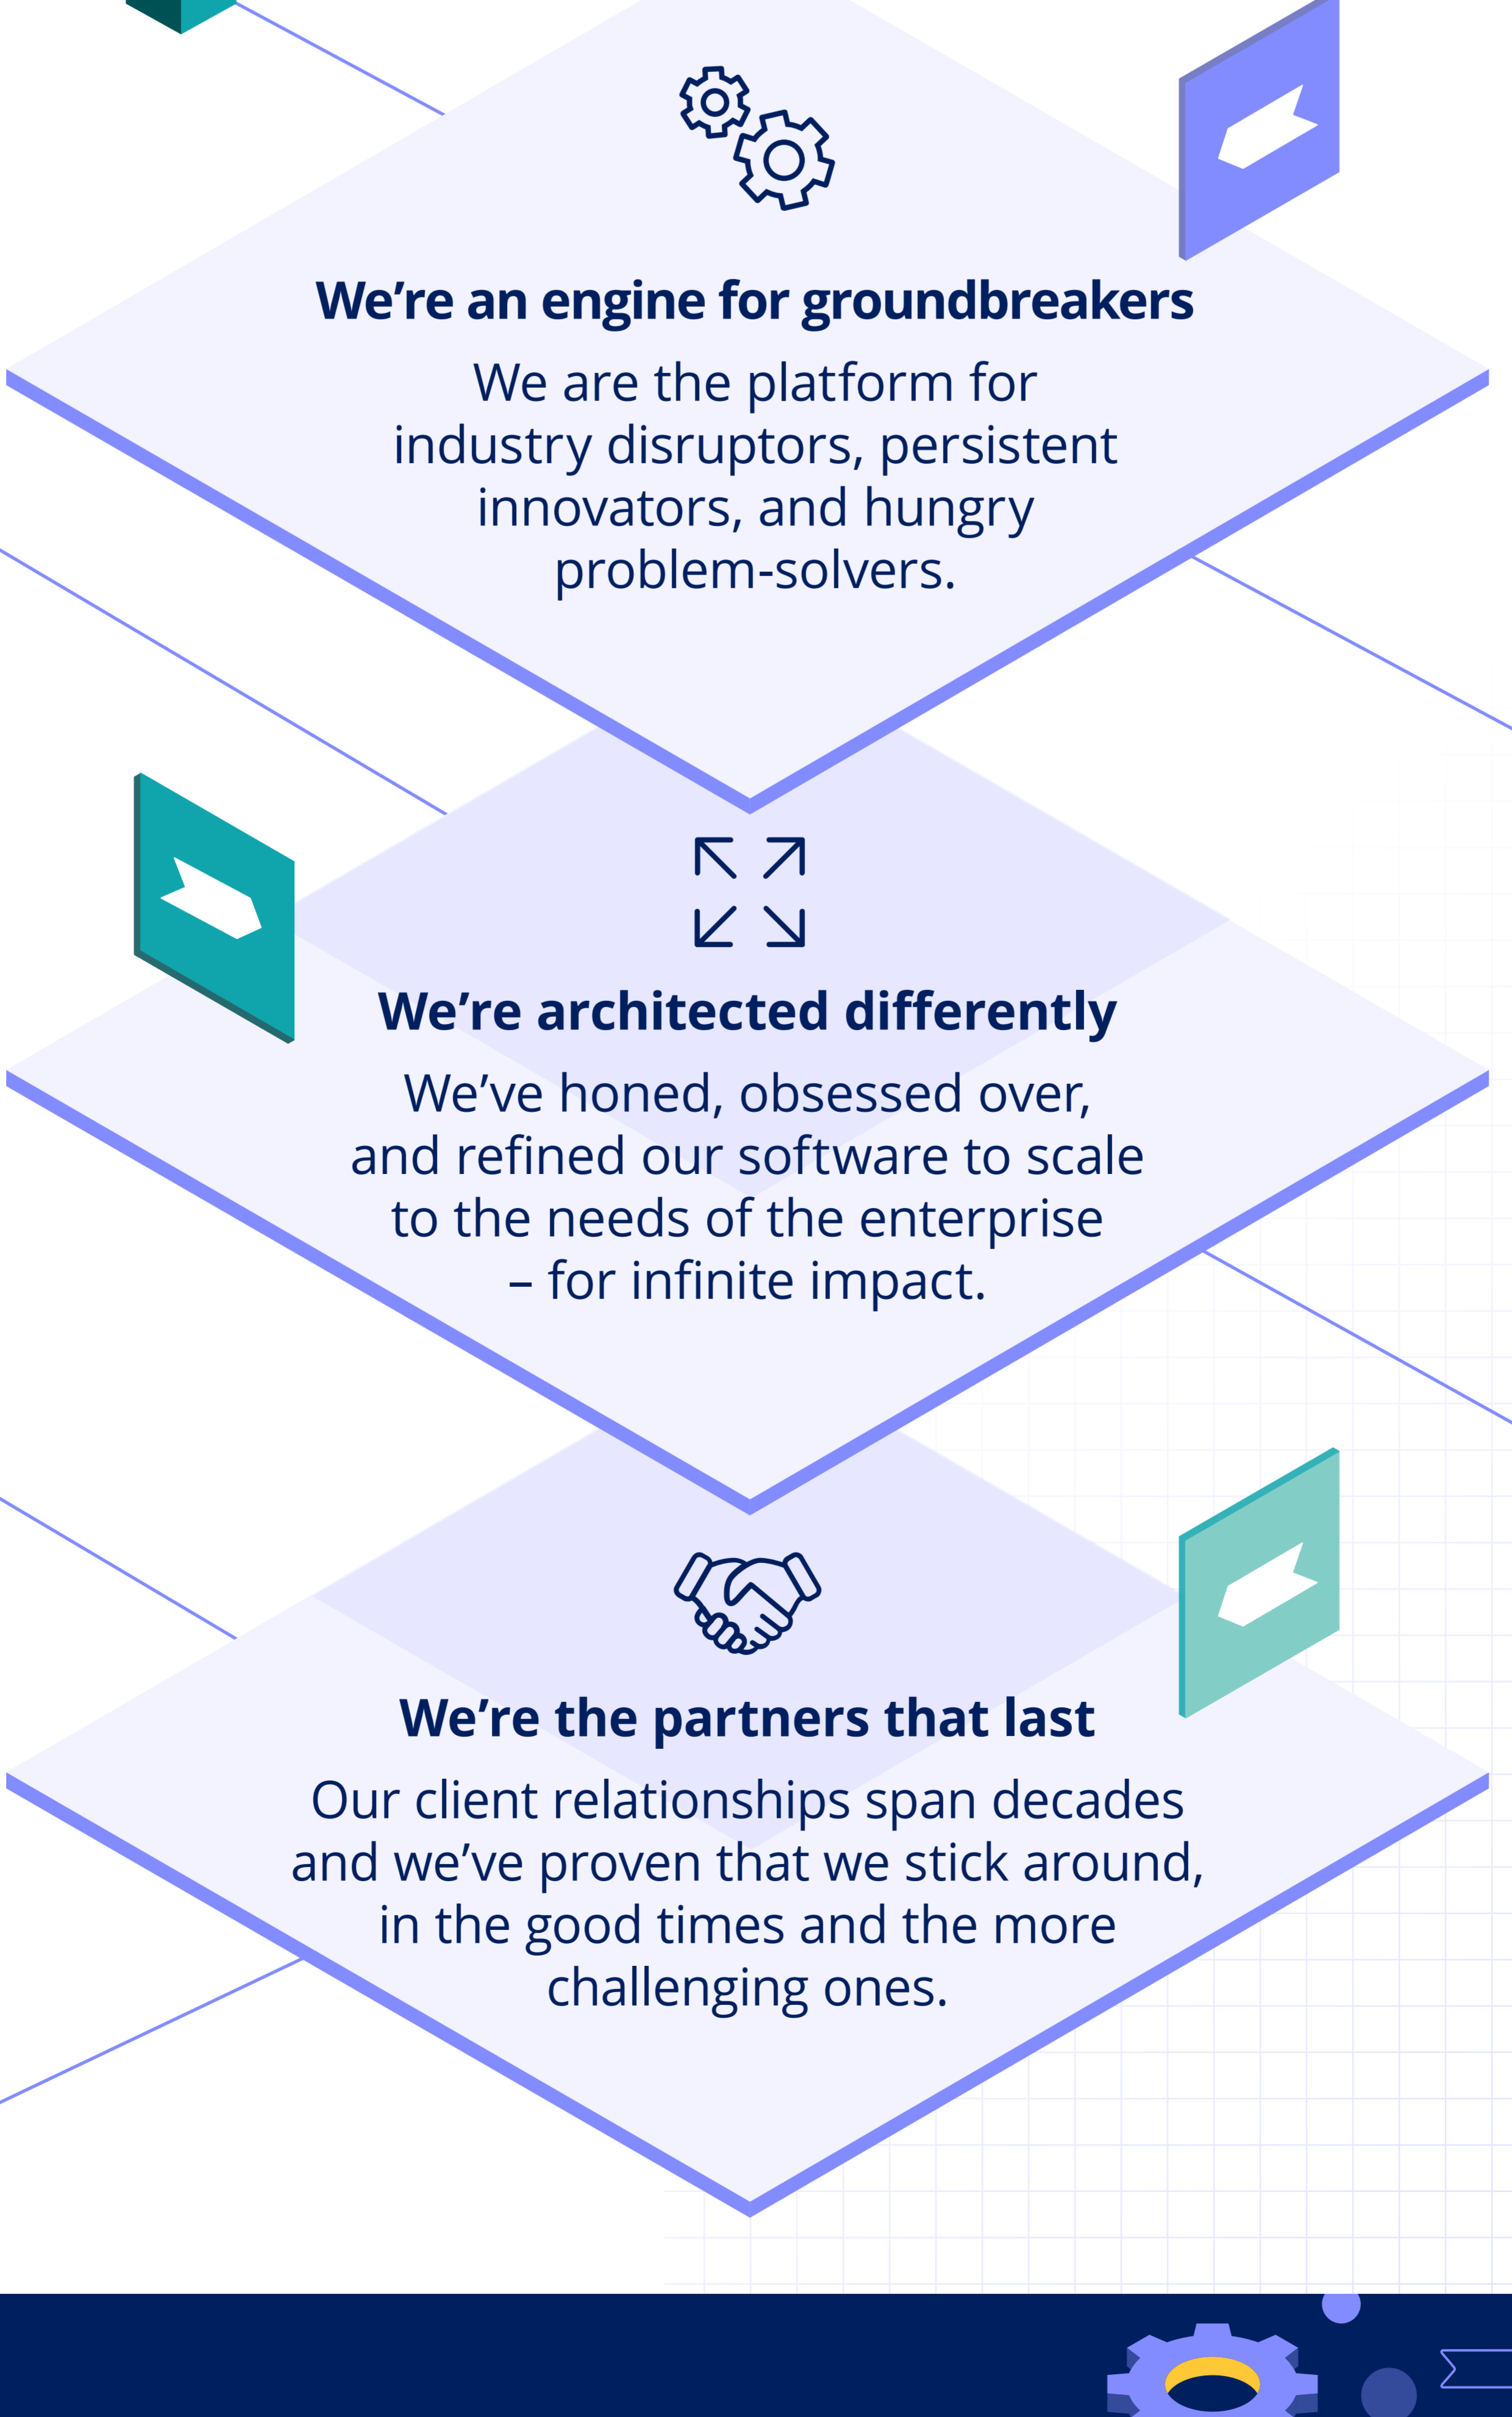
We’re an engine for groundbreakers

We are the platform for industry disruptors, persistent innovators, and hungry problem-solvers.

We’re architected differently

We’ve honed, obsessed over, and refined our software to scale to the needs of the enterprise – for infinite impact.

We’re the partners that last

Our client relationships span decades and we’ve proven that we stick around, in the good times and the more challenging ones.